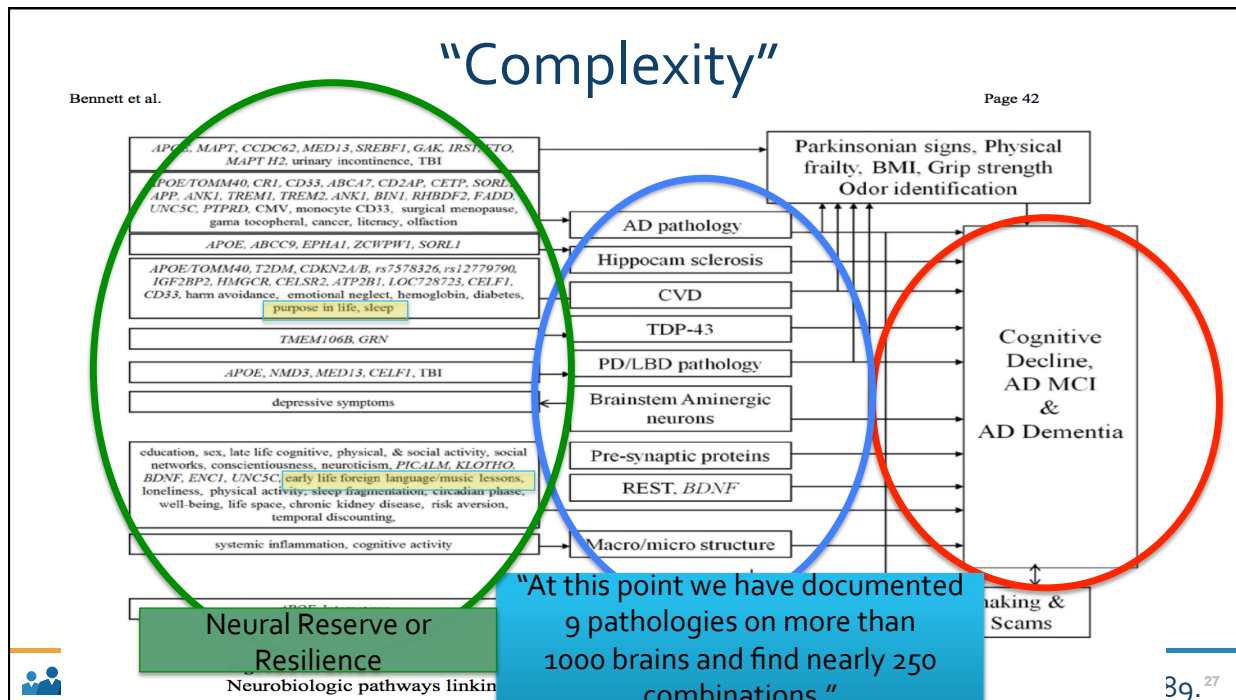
"Complexity"

Bennett et al.

Page 42

APOE, MAPT, CCDC62, MED13, SREBF1, GAK, IRS1, ETO, MAPT H2, urinary incontinence, TBI

APOE/TOMM40, CR1, CD33, ABCA7, CD2AP, CETP, SORL1, APP, ANK1, TREM1, TREM2, ANK1, BIN1, RHBDF2, FADD, UNC5C, PTPRD, CMV, monocyte CD33, surgical menopause, gama tocopheral, cancer, literacy, olfaction

APOE, ABCC9, EPHA1, ZCWPW1, SORL1

APOE/TOMM40, T2DM, CDKN2A/B, rs7578326, rs12779790, IGF2BP2, HMGCR, CELSR2, ATP2B1, LOC728723, CELF1, CD33, harm avoidance, emotional neglect, hemoglobin, diabetes, purpose in life, sleep

TMEM106B, GRN

APOE, NMD3, MED13, CELF1, TBI

depressive symptoms

education, sex, late life cognitive, physical, & social activity, social networks, conscientiousness, neuroticism, PICALM, KLOTHO, BDNF, ENC1, UNC5C, early life foreign language/music lessons, loneliness, physical activity, sleep fragmentation, circadian phase, well-being, life space, chronic kidney disease, risk aversion, temporal discounting,

systemic inflammation, cognitive activity

APOE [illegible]

Parkinsonian signs, Physical frailty, BMI, Grip strength Odor identification

AD pathology

Hippocam sclerosis

CVD

TDP-43

PD/LBD pathology

Brainstem Aminergic neurons

Pre-synaptic proteins

REST, BDNF

Macro/micro structure

Cognitive Decline, AD MCI & AD Dementia

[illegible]making & Scams

Neural Reserve or Resilience

"At this point we have documented 9 pathologies on more than 1000 brains and find nearly 250 combinations."

Neurobiologic pathways linkin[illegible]

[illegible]39.

27